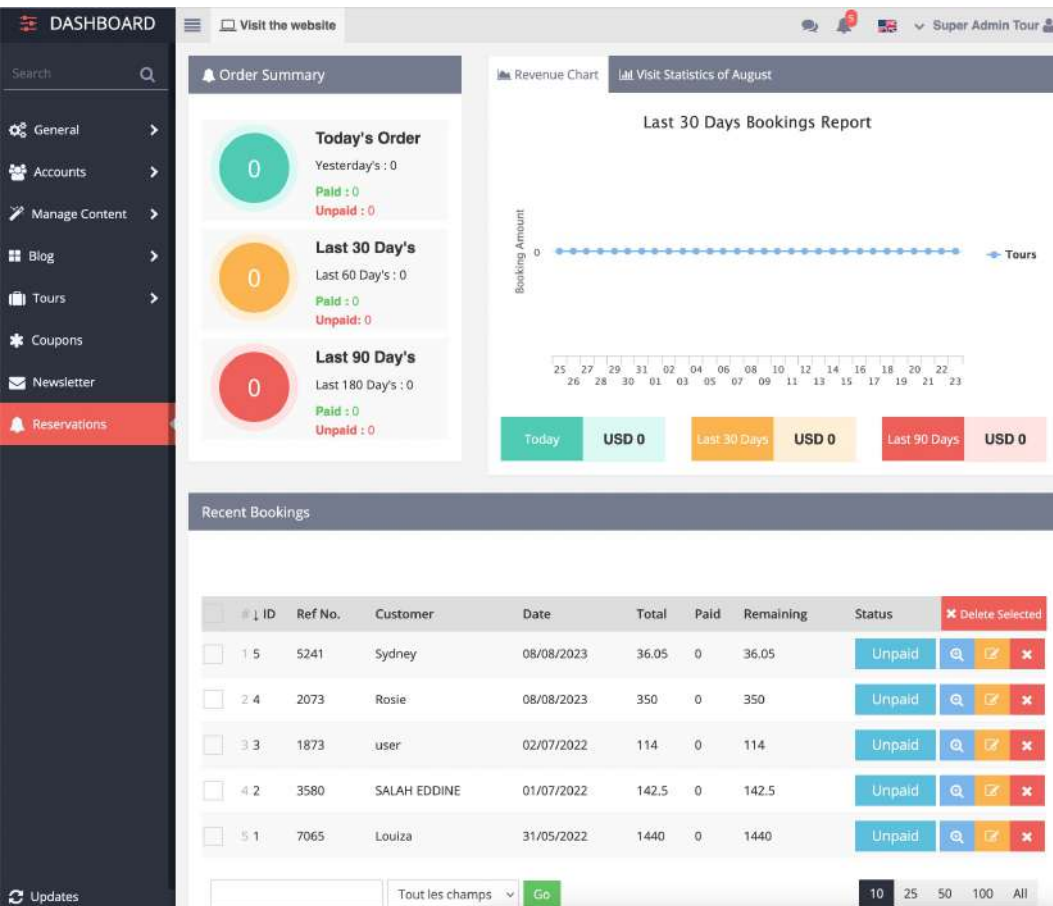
DASHBOARD

Visit the website

5

Super Admin Tour

Search

General

Accounts

Manage Content

Blog

Tours

Coupons

Newsletter

Reservations

Updates

Order Summary

0

Today's Order

Yesterday's : 0

Paid : 0

Unpaid : 0

0

Last 30 Day's

Last 60 Day's : 0

Paid : 0

Unpaid: 0

0

Last 90 Day's

Last 180 Day's : 0

Paid : 0

Unpaid : 0

Revenue Chart

Visit Statistics of August

Last 30 Days Bookings Report

Booking Amount

0

Tours

25 27 29 31 02 04 06 08 10 12 14 16 18 20 22
26 28 30 01 03 05 07 09 11 13 15 17 19 21 23

| Today | USD 0 | Last 30 Days | USD 0 | Last 90 Days | USD 0 |
|---|---|---|---|---|---|

Recent Bookings

| # ↓ ID | Ref No. | Customer | Date | Total | Paid | Remaining | Status | Delete Selected |
|---|---|---|---|---|---|---|---|---|
| 1 5 | 5241 | Sydney | 08/08/2023 | 36.05 | 0 | 36.05 | Unpaid | |
| 2 4 | 2073 | Rosie | 08/08/2023 | 350 | 0 | 350 | Unpaid | |
| 3 3 | 1873 | user | 02/07/2022 | 114 | 0 | 114 | Unpaid | |
| 4 2 | 3580 | SALAH EDDINE | 01/07/2022 | 142.5 | 0 | 142.5 | Unpaid | |
| 5 1 | 7065 | Louiza | 31/05/2022 | 1440 | 0 | 1440 | Unpaid | |

Tout les champs

Go

10 25 50 100 All